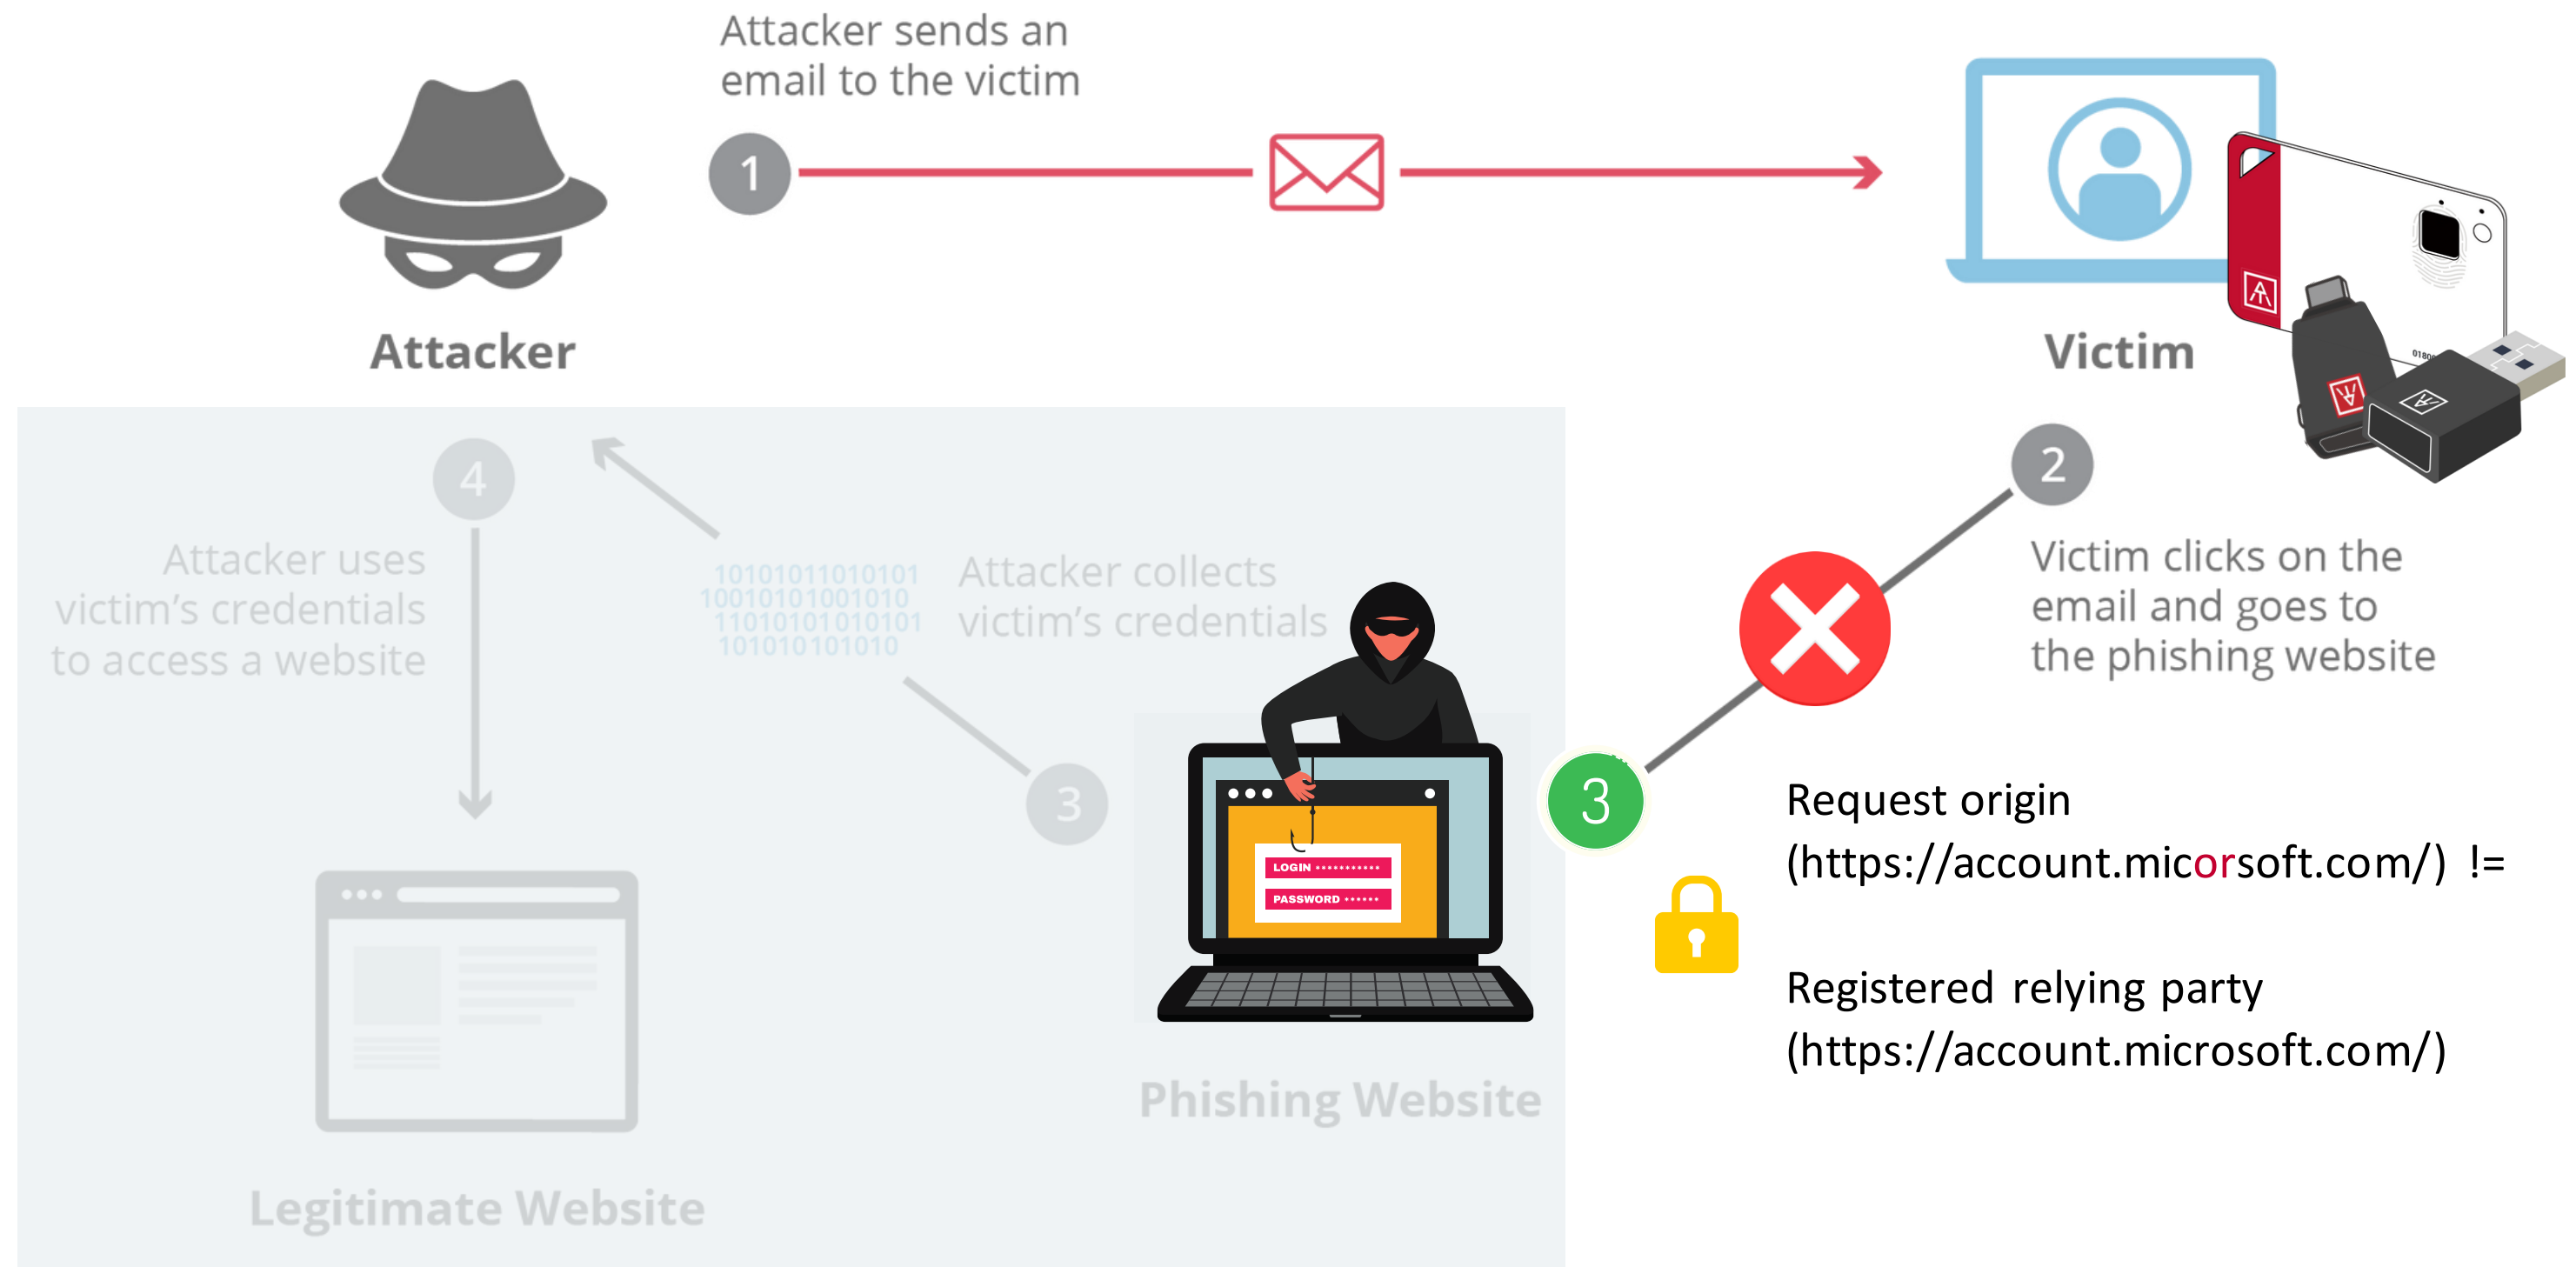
Attacker

Attacker sends an email to the victim

1

Victim

2

Victim clicks on the email and goes to the phishing website

4

Attacker uses victim's credentials to access a website

1010101101010110010101010010101101010101010101101010101010

Attacker collects victim's credentials

3

LOGIN ••••••••••••

PASSWORD ••••••

3

Request origin (https://account.micorsoft.com/) !=

Registered relying party (https://account.microsoft.com/)

Legitimate Website

Phishing Website